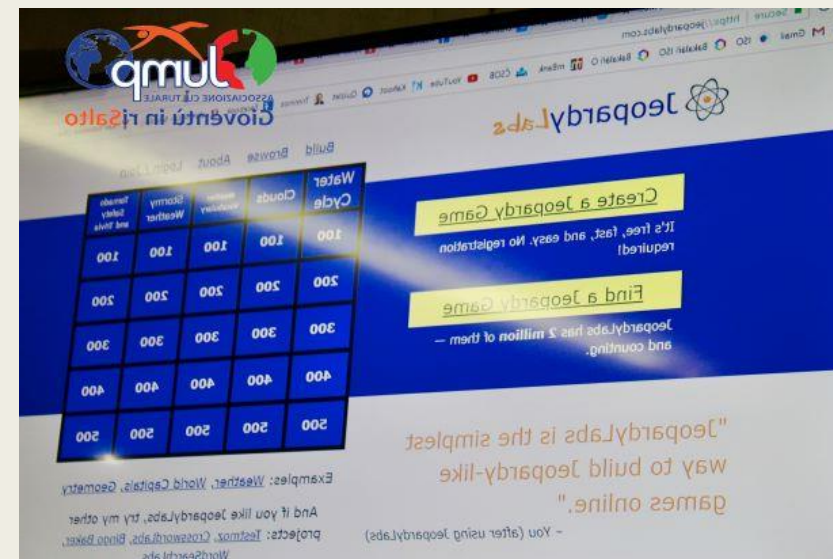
Jump
ASSOCIAZIONE CULTURALE
Gioventù in riSalto

Secure https://jeopardylabs.com
Gmail ISO Bakalari ISO Bakalari O mBank CSOB YouTube Kahoot Quizlet

JeopardyLabs

Build Browse About Login Logout

Create a Jeopardy Game
It's free, fast, and easy. No registration required!

Find a Jeopardy Game
JeopardyLabs has 2 million of them — and counting.

| Water Cycle | Clouds | Weather vocabulary | Stormy Weather | Tornado Safety and trivia |
|---|---|---|---|---|
| 100 | 100 | 100 | 100 | 100 |
| 200 | 200 | 200 | 200 | 200 |
| 300 | 300 | 300 | 300 | 300 |
| 400 | 400 | 400 | 400 | 400 |
| 500 | 500 | 500 | 500 | 500 |

Examples: Weather, World Capitals, Geometry

And if you like JeopardyLabs, try my other projects: Testmoz, CrosswordLabs, Bingo Baker, WordSearchLabs

"JeopardyLabs is the simplest way to build Jeopardy-like games online."
- You (after using JeopardyLabs)